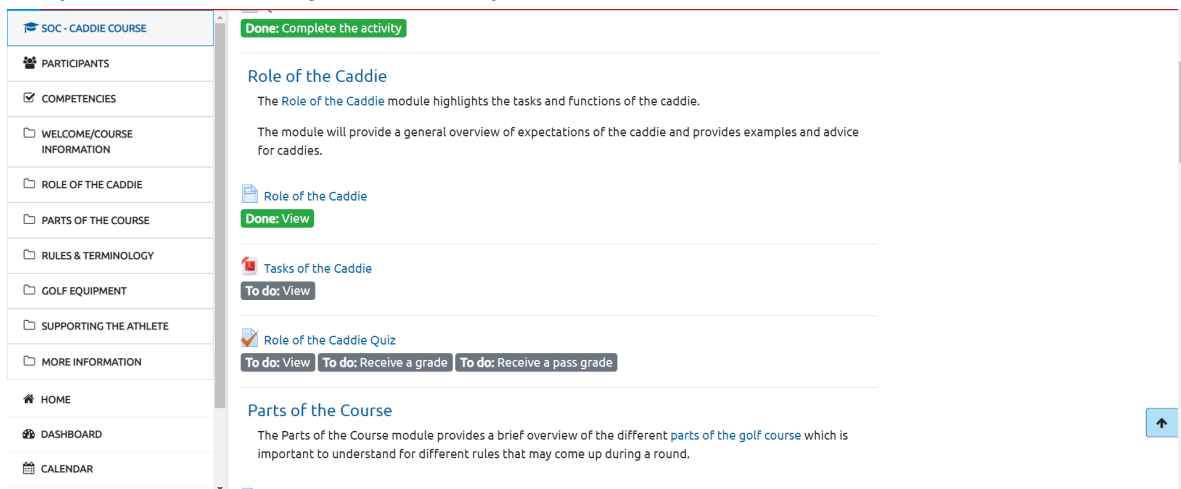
SOC - CADDIE COURSE
PARTICIPANTS
COMPETENCIES
WELCOME/COURSE INFORMATION
ROLE OF THE CADDIE
PARTS OF THE COURSE
RULES & TERMINOLOGY
GOLF EQUIPMENT
SUPPORTING THE ATHLETE
MORE INFORMATION
HOME
DASHBOARD
CALENDAR

Done: Complete the activity

Role of the Caddie

The Role of the Caddie module highlights the tasks and functions of the caddie.

The module will provide a general overview of expectations of the caddie and provides examples and advice for caddies.

Role of the Caddie
Done: View

Tasks of the Caddie
To do: View

Role of the Caddie Quiz
To do: View To do: Receive a grade To do: Receive a pass grade

Parts of the Course

The Parts of the Course module provides a brief overview of the different parts of the golf course which is important to understand for different rules that may come up during a round.